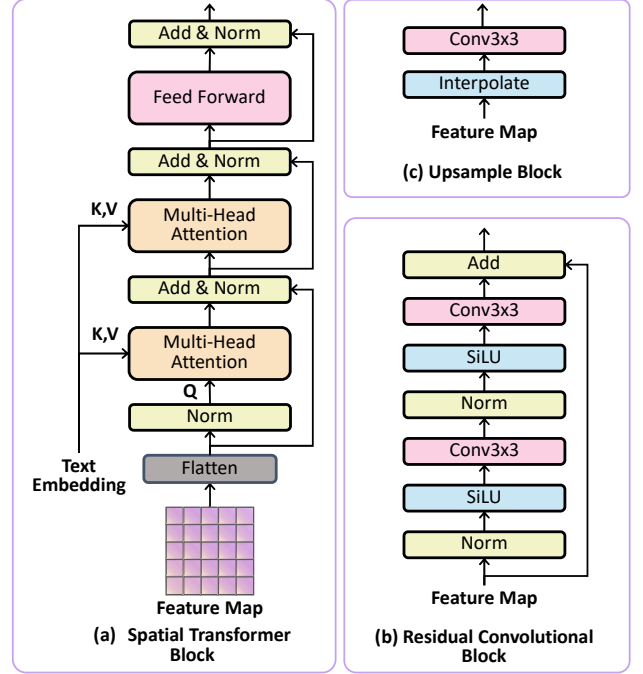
Add & Norm

Feed Forward

Add & Norm

K,V

Multi-Head Attention

Add & Norm

K,V

Multi-Head Attention

Q

Norm

Text Embedding

Flatten

Feature Map

(a) Spatial Transformer Block

Conv3x3

Interpolate

Feature Map

(c) Upsample Block

Add

Conv3x3

SiLU

Norm

Conv3x3

SiLU

Norm

Feature Map

(b) Residual Convolutional Block